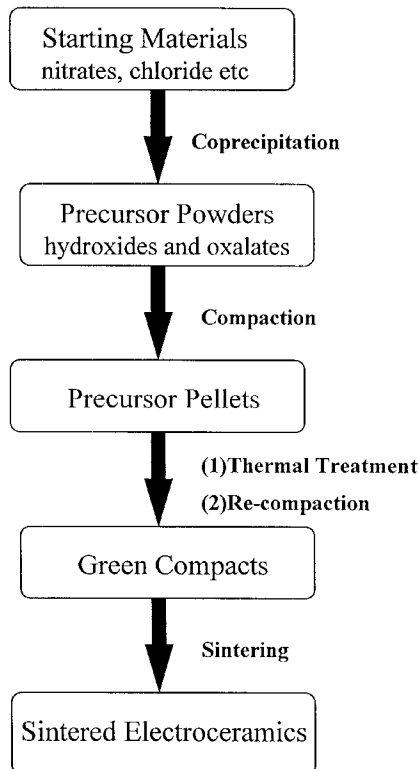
Starting Materials
nitrates, chloride etc

Coprecipitation

Precursor Powders
hydroxides and oxalates

Compaction

Precursor Pellets

(1)Thermal Treatment
(2)Re-compaction

Green Compacts

Sintering

Sintered Electroceramics